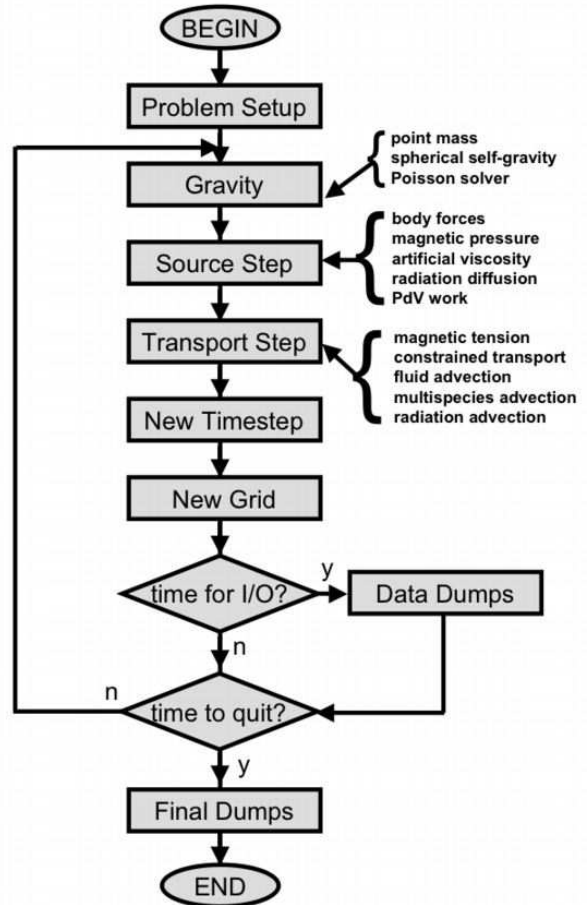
BEGIN

Problem Setup

Gravity

point mass
spherical self-gravity
Poisson solver

Source Step

body forces
magnetic pressure
artificial viscosity
radiation diffusion
PdV work

Transport Step

magnetic tension
constrained transport
fluid advection
multispecies advection
radiation advection

New Timestep

New Grid

time for I/O?

y

Data Dumps

n

n

time to quit?

y

Final Dumps

END